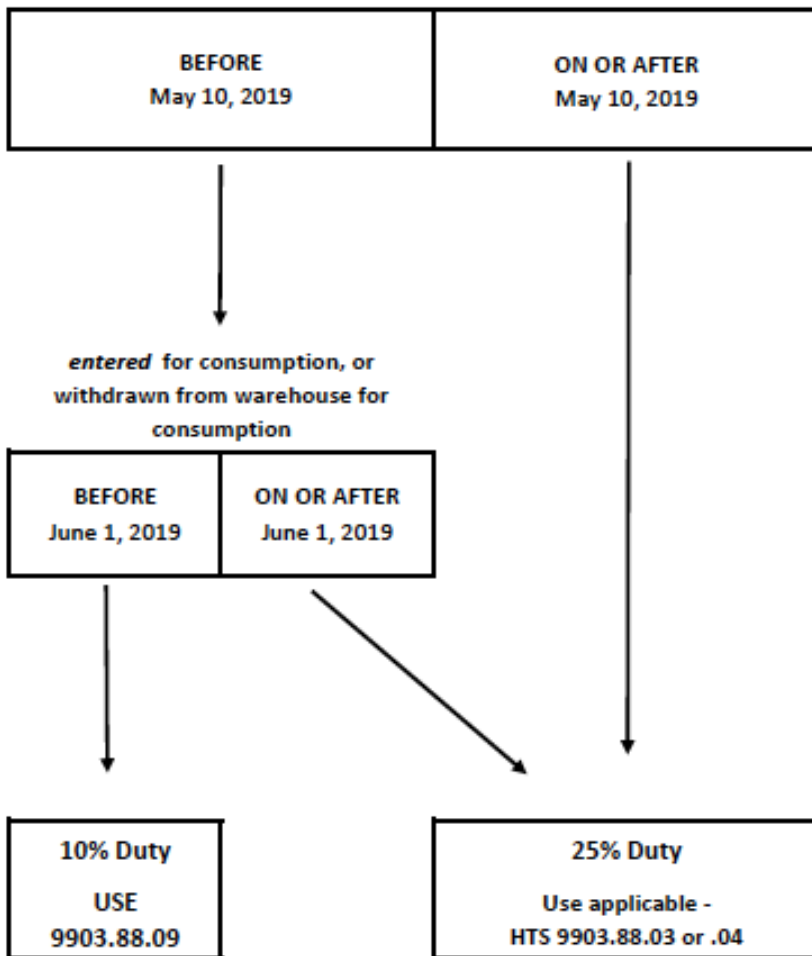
BEFORE
May 10, 2019

ON OR AFTER
May 10, 2019

*entered* for consumption, or withdrawn from warehouse for consumption

BEFORE
June 1, 2019

ON OR AFTER
June 1, 2019

10% Duty
USE
9903.88.09

25% Duty
Use applicable -
HTS 9903.88.03 or .04